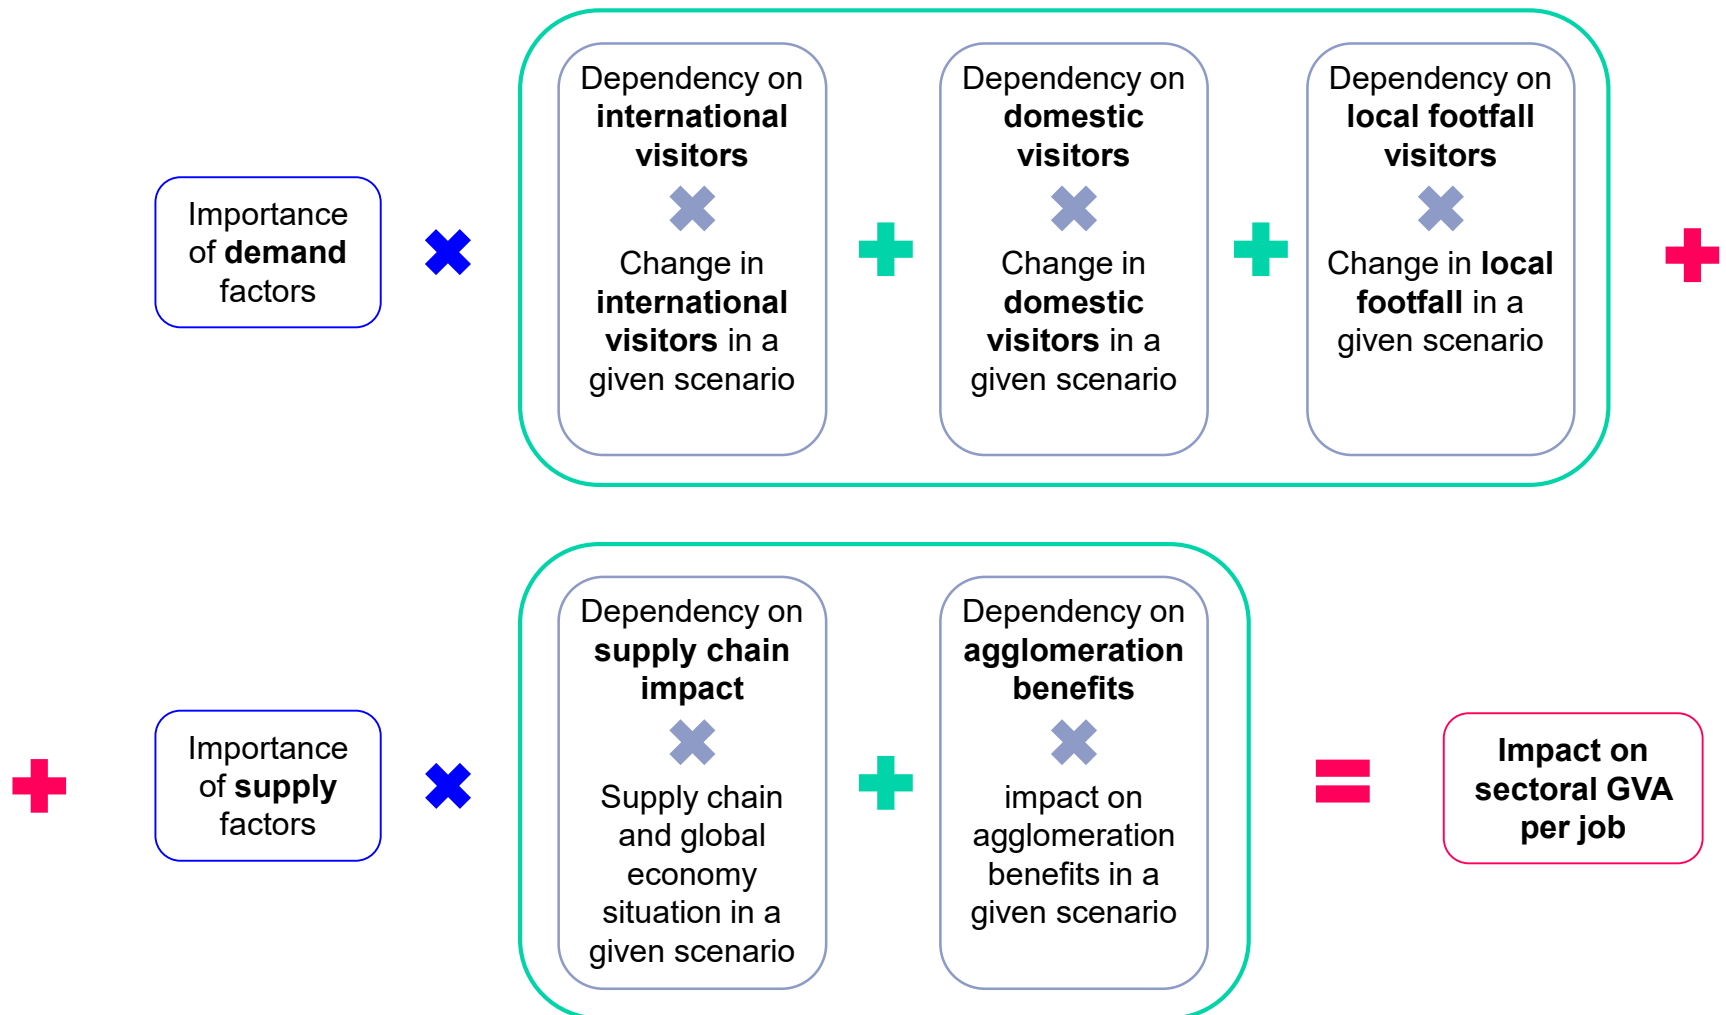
Importance of **demand** factors

Dependency on **international visitors**

Change in **international visitors** in a given scenario

Dependency on **domestic visitors**

Change in **domestic visitors** in a given scenario

Dependency on **local footfall visitors**

Change in **local footfall** in a given scenario

Importance of **supply** factors

Dependency on **supply chain impact**

Supply chain and global economy situation in a given scenario

Dependency on **agglomeration benefits**

impact on agglomeration benefits in a given scenario

**Impact on sectoral GVA per job**